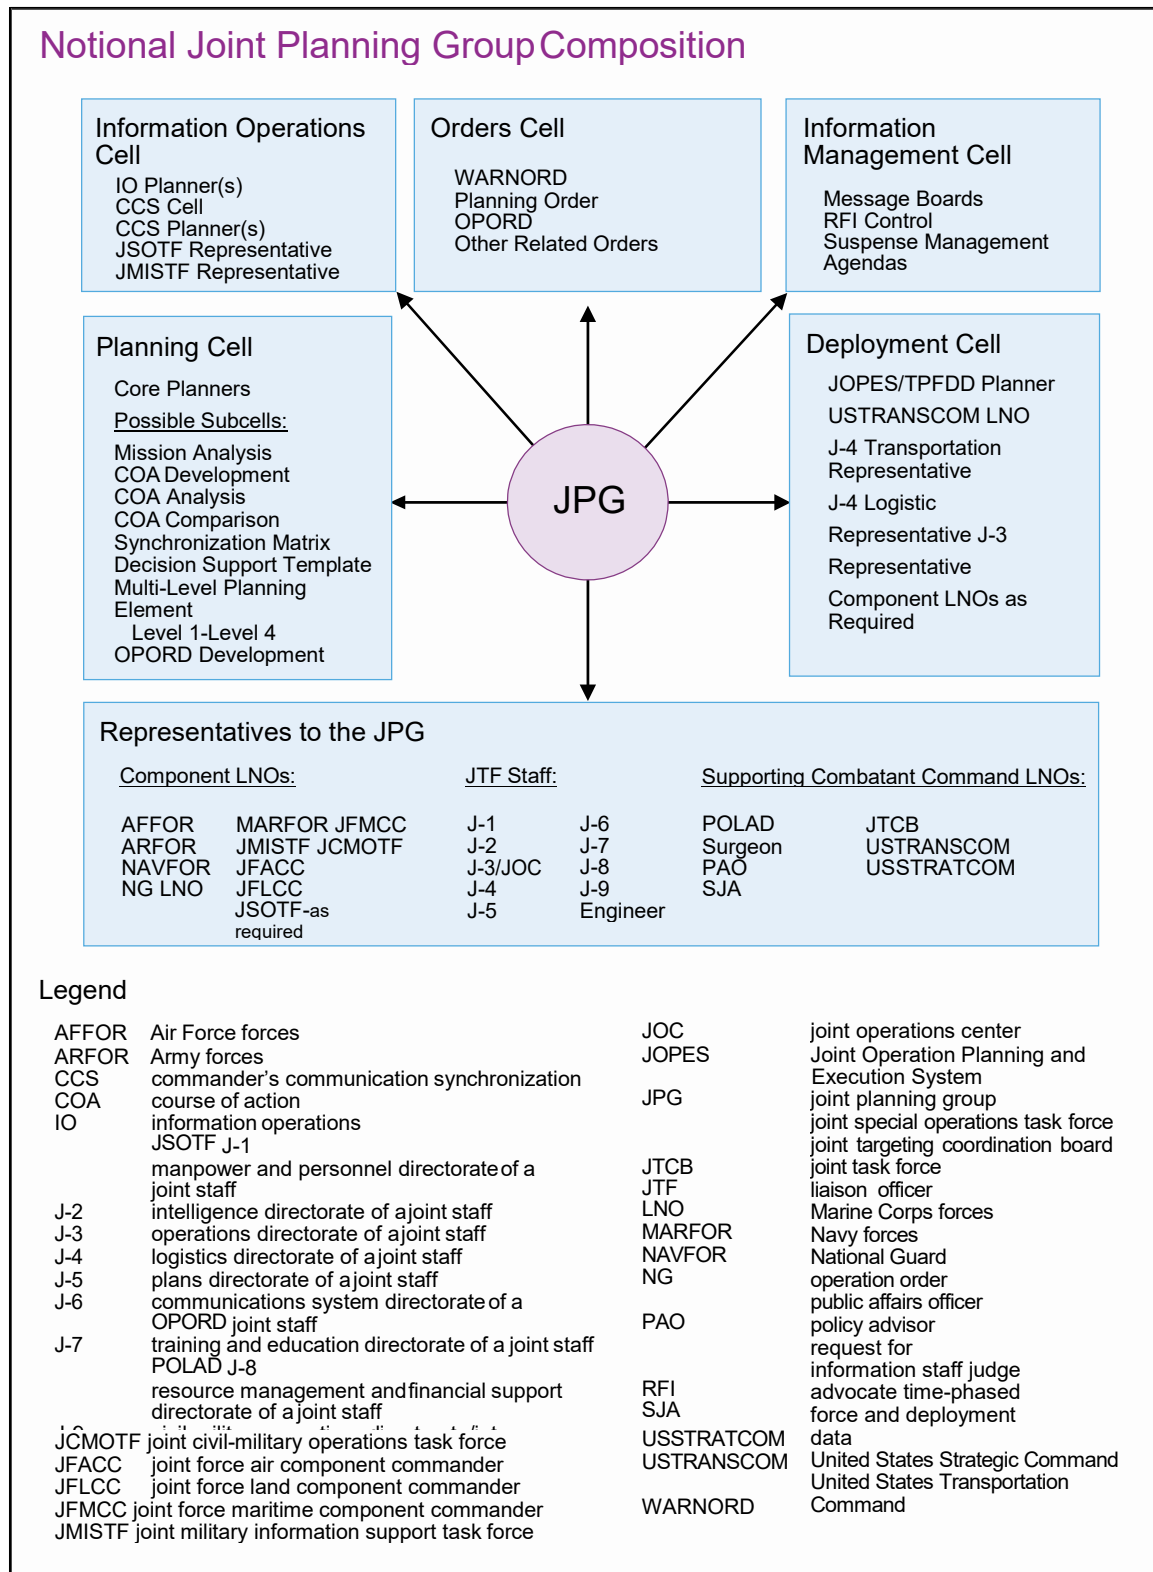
Notional Joint Planning Group Composition

Information Operations Cell
IO Planner(s)
CCS Cell
CCS Planner(s)
JSOTF Representative
JMISTF Representative

Orders Cell
WARNORD
Planning Order
OPORD
Other Related Orders

Information Management Cell
Message Boards
RFI Control
Suspense Management
Agendas

Planning Cell
Core Planners
Possible Subcells:
Mission Analysis
COA Development
COA Analysis
COA Comparison
Synchronization Matrix
Decision Support Template
Multi-Level Planning Element
Level 1-Level 4
OPORD Development

JPG

Deployment Cell
JOPES/TPFDD Planner
USTRANSCOM LNO
J-4 Transportation Representative
J-4 Logistic
Representative J-3
Representative
Component LNOs as Required

Representatives to the JPG
Component LNOs:
AFFOR
ARFOR
NAVFOR
NG LNO
MARFOR JFMCC
JMISTF JCMOTF
JFACC
JFLCC
JSOTF-as required
JTF Staff:
J-1
J-2
J-3/JOC
J-4
J-5
J-6
J-7
J-8
J-9
Engineer
Supporting Combatant Command LNOs:
POLAD
Surgeon
PAO
SJA
JTCB
USTRANSCOM
USSTRATCOM

Legend
AFFOR Air Force forces
ARFOR Army forces
CCS commander's communication synchronization
COA course of action
IO information operations
JSOTF J-1
manpower and personnel directorate of a joint staff
J-2 intelligence directorate of a joint staff
J-3 operations directorate of a joint staff
J-4 logistics directorate of a joint staff
J-5 plans directorate of a joint staff
J-6 communications system directorate of a
OPORD joint staff
J-7 training and education directorate of a joint staff
POLAD J-8
resource management and financial support directorate of a joint staff
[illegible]
JCMOTF joint civil-military operations task force
JFACC joint force air component commander
JFLCC joint force land component commander
JFMCC joint force maritime component commander
JMISTF joint military information support task force

JOC joint operations center
JOPES Joint Operation Planning and Execution System
JPG joint planning group
joint special operations task force
joint targeting coordination board
JTCB joint task force
JTF liaison officer
LNO Marine Corps forces
MARFOR Navy forces
NAVFOR National Guard
NG operation order
public affairs officer
PAO policy advisor
request for
information staff judge
RFI advocate time-phased
SJA force and deployment
USSTRATCOM data
USTRANSCOM United States Strategic Command
United States Transportation
WARNORD Command